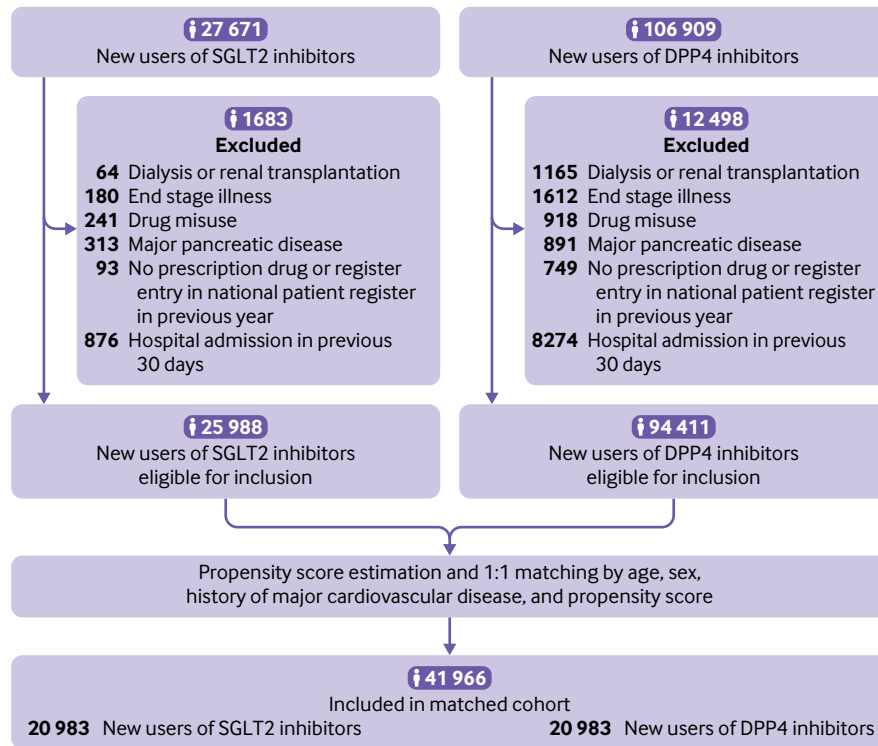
27 671
New users of SGLT2 inhibitors

1683
Excluded
64 Dialysis or renal transplantation
180 End stage illness
241 Drug misuse
313 Major pancreatic disease
93 No prescription drug or register entry in national patient register in previous year
876 Hospital admission in previous 30 days

25 988
New users of SGLT2 inhibitors eligible for inclusion

106 909
New users of DPP4 inhibitors

12 498
Excluded
1165 Dialysis or renal transplantation
1612 End stage illness
918 Drug misuse
891 Major pancreatic disease
749 No prescription drug or register entry in national patient register in previous year
8274 Hospital admission in previous 30 days

94 411
New users of DPP4 inhibitors eligible for inclusion

Propensity score estimation and 1:1 matching by age, sex, history of major cardiovascular disease, and propensity score

41 966
Included in matched cohort
20 983 New users of SGLT2 inhibitors
20 983 New users of DPP4 inhibitors